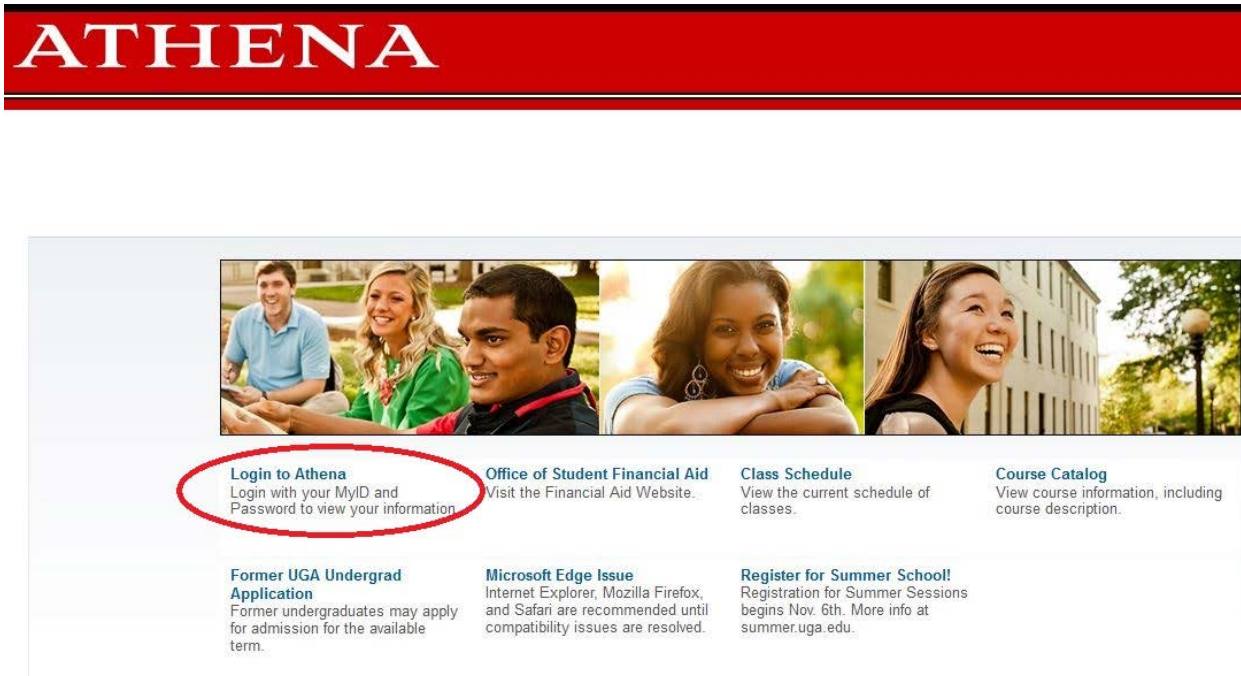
ATHENA

Login to Athena
Login with your MyID and Password to view your information.

Office of Student Financial Aid
Visit the Financial Aid Website.

Class Schedule
View the current schedule of classes.

Course Catalog
View course information, including course description.

Former UGA Undergrad Application
Former undergraduates may apply for admission for the available term.

Microsoft Edge Issue
Internet Explorer, Mozilla Firefox, and Safari are recommended until compatibility issues are resolved.

Register for Summer School!
Registration for Summer Sessions begins Nov. 6th. More info at summer.uga.edu.